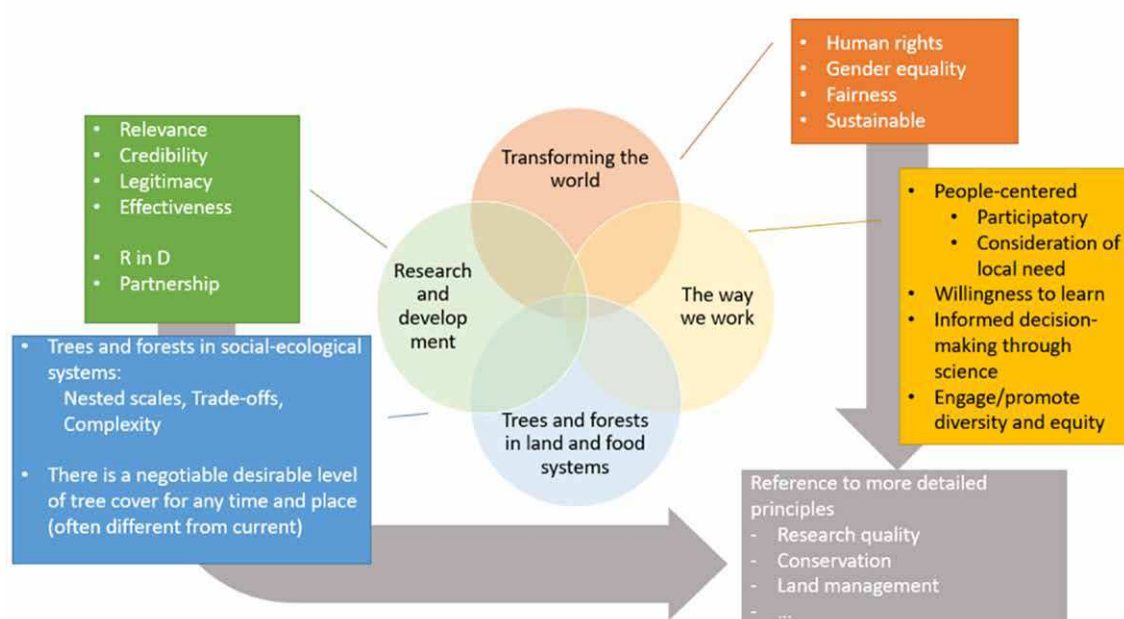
- Relevance
- Credibility
- Legitimacy
- Effectiveness

- R in D
- Partnership

- Human rights
- Gender equality
- Fairness
- Sustainable

Transforming the world

Research and development

The way we work

Trees and forests in land and food systems

- People-centered
  - Participatory
  - Consideration of local need
- Willingness to learn
- Informed decision-making through science
- Engage/promote diversity and equity

- Trees and forests in social-ecological systems: Nested scales, Trade-offs, Complexity

- There is a negotiable desirable level of tree cover for any time and place (often different from current)

Reference to more detailed principles
- Research quality
- Conservation
- Land management
- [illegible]